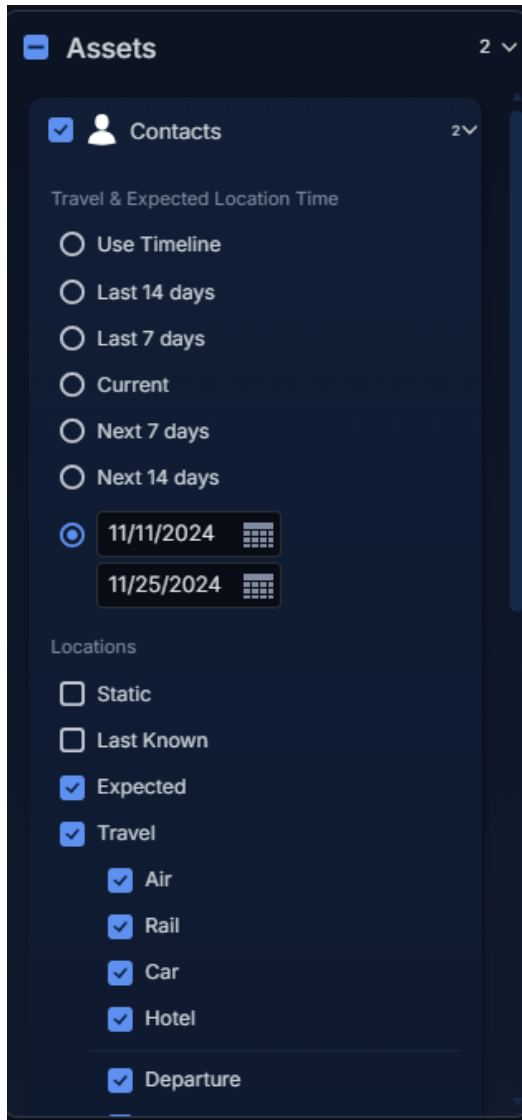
Assets 2

Contacts 2

Travel & Expected Location Time

Use Timeline

Last 14 days

Last 7 days

Current

Next 7 days

Next 14 days

11/11/2024

11/25/2024

Locations

Static

Last Known

Expected

Travel

Air

Rail

Car

Hotel

Departure